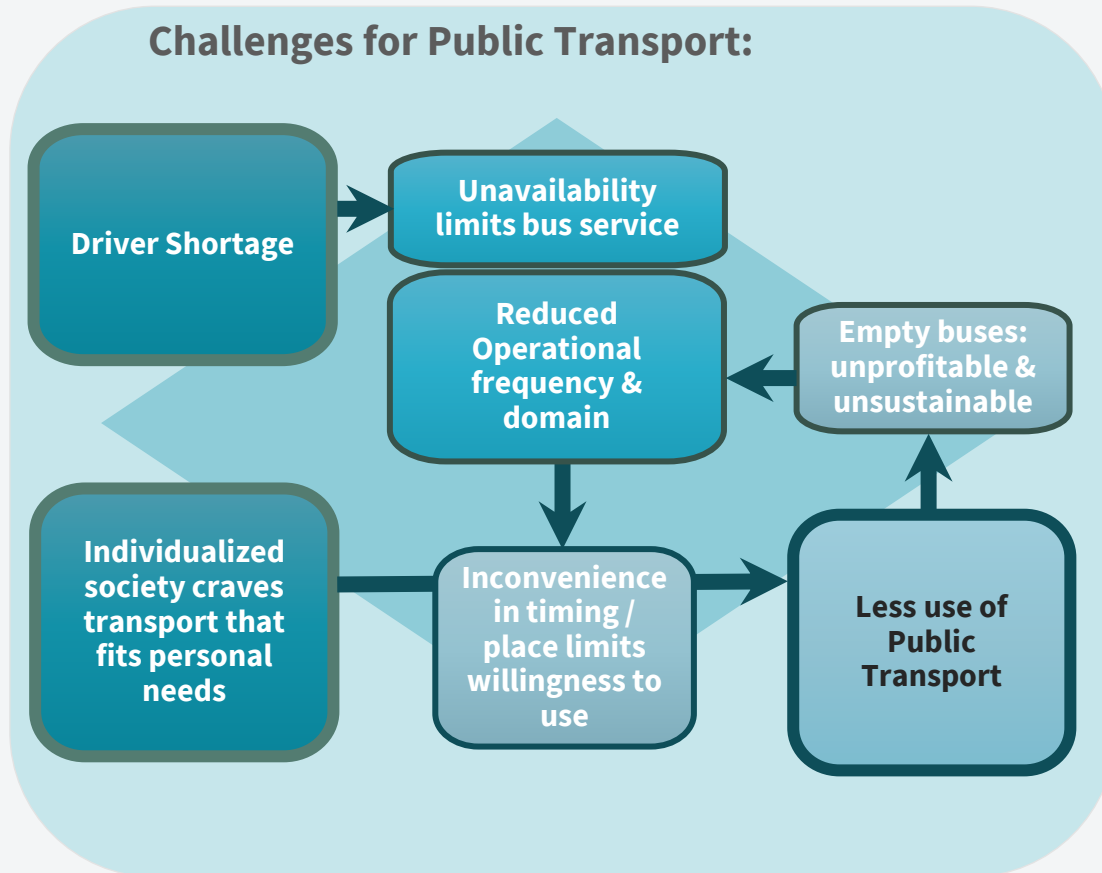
Challenges for Public Transport:

Driver Shortage

Unavailability limits bus service

Reduced Operational frequency & domain

Empty buses: unprofitable & unsustainable

Individualized society craves transport that fits personal needs

Inconvenience in timing / place limits willingness to use

Less use of Public Transport